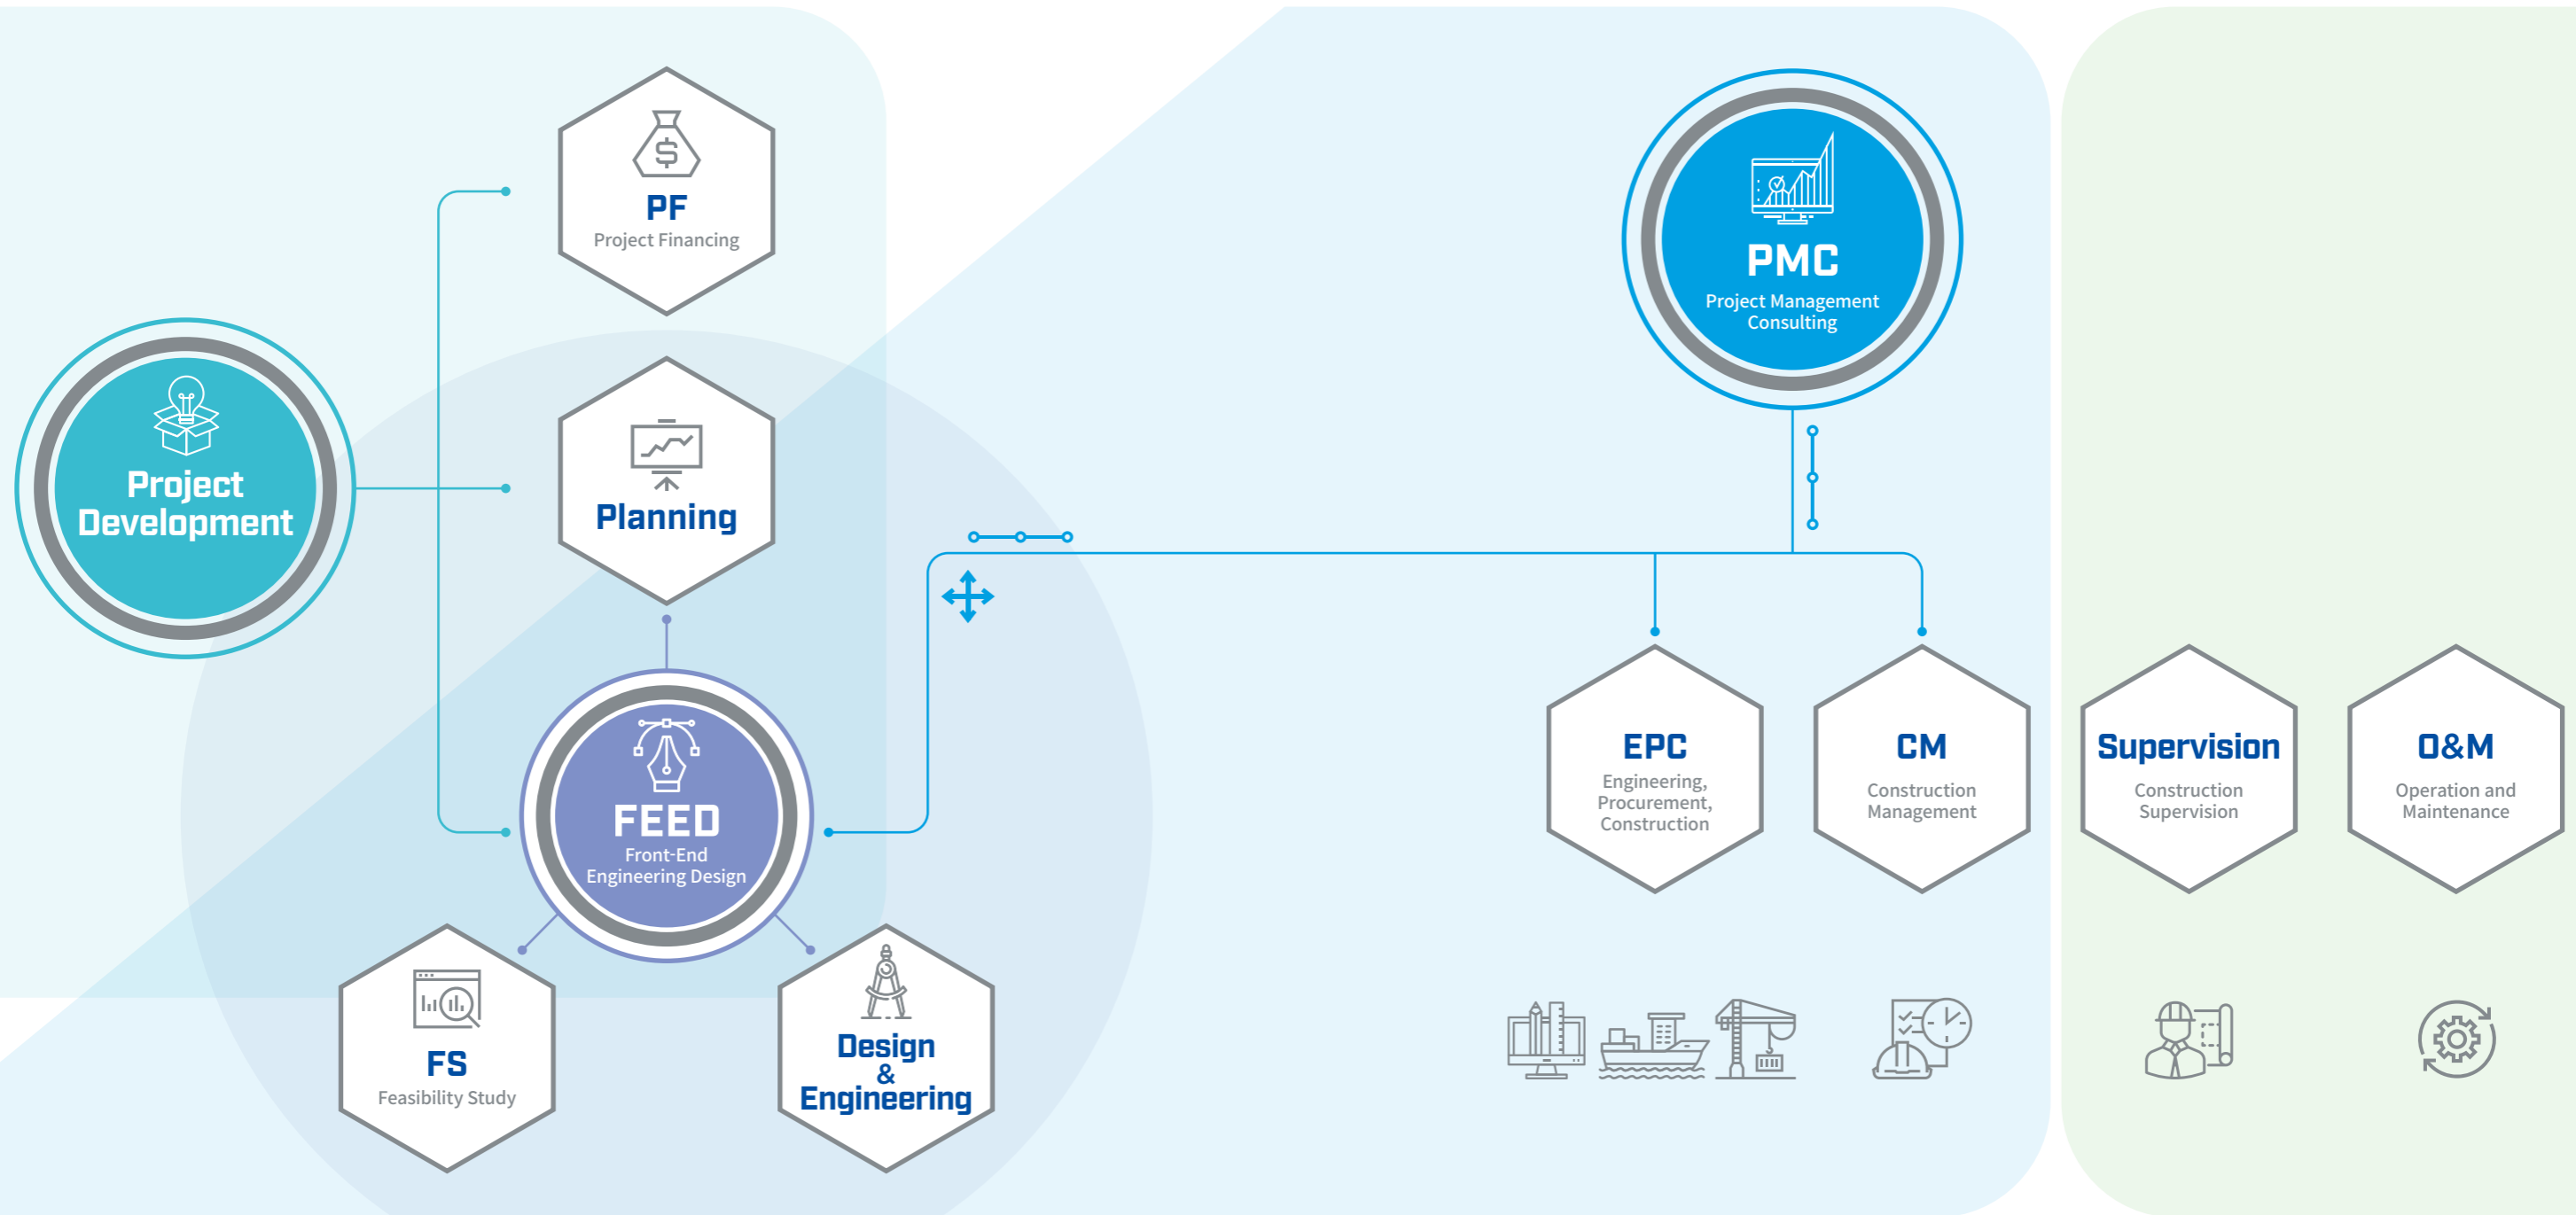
PF
Project Financing

PMC
Project Management Consulting

Project Development

Planning

FEED
Front-End Engineering Design

EPC
Engineering, Procurement, Construction

CM
Construction Management

Supervision
Construction Supervision

O&M
Operation and Maintenance

FS
Feasibility Study

Design & Engineering